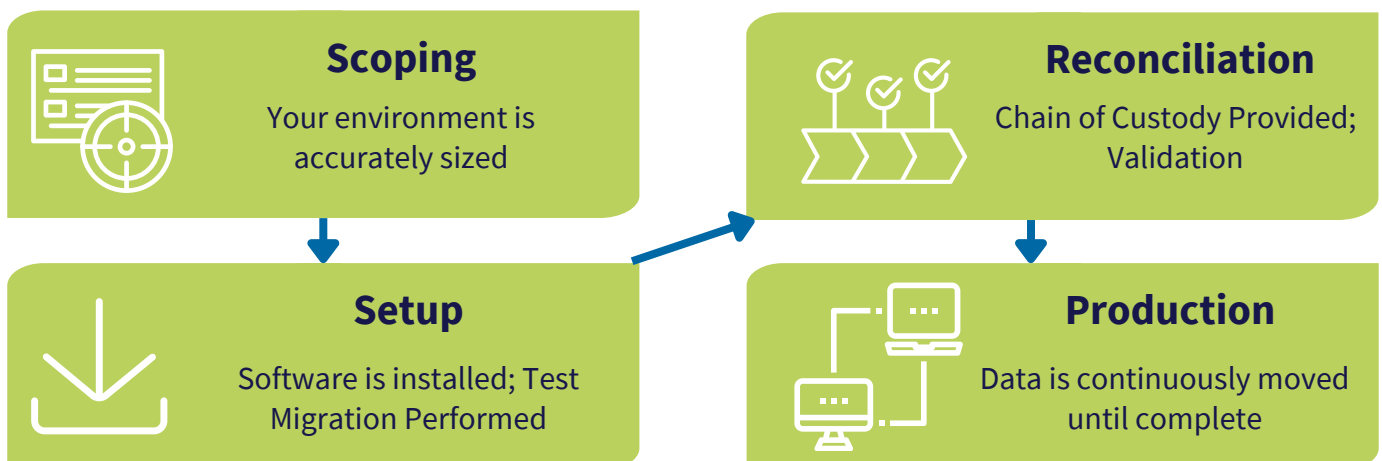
Scoping

Your environment is accurately sized

Setup

Software is installed; Test Migration Performed

Reconciliation

Chain of Custody Provided; Validation

Production

Data is continuously moved until complete